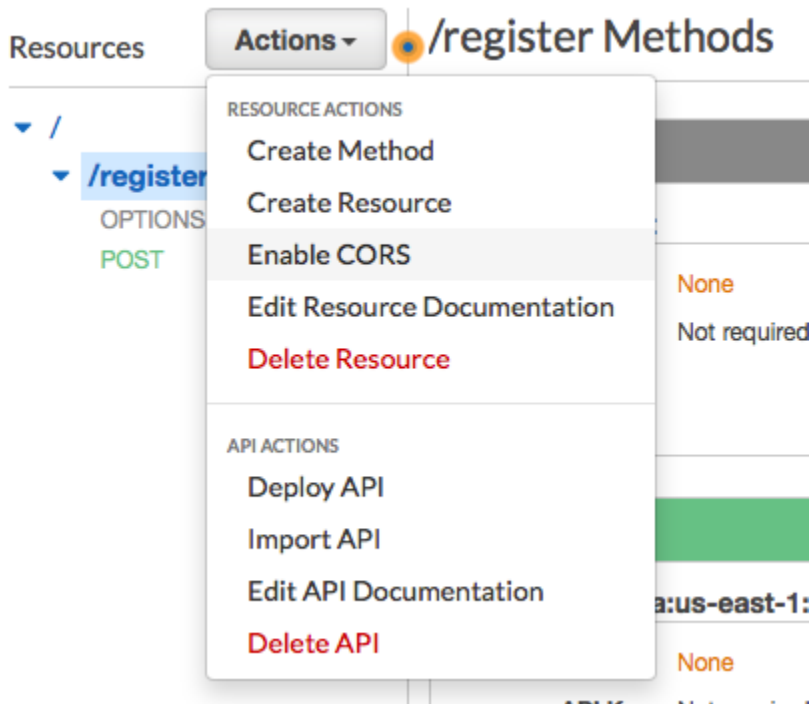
Resources

Actions

/register Methods

/

/register

OPTIONS

POST

RESOURCE ACTIONS

Create Method

Create Resource

Enable CORS

Edit Resource Documentation

Delete Resource

API ACTIONS

Deploy API

Import API

Edit API Documentation

Delete API

None

Not required

a:us-east-1:

None